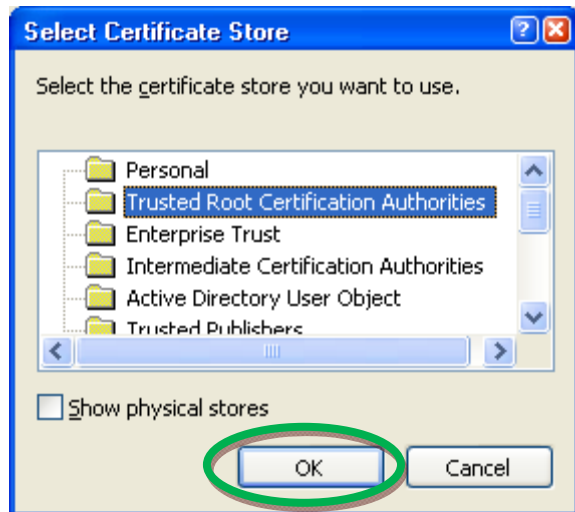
Select Certificate Store

Select the certificate store you want to use.

Personal
Trusted Root Certification Authorities
Enterprise Trust
Intermediate Certification Authorities
Active Directory User Object
Trusted Publishers

Show physical stores

OK
Cancel